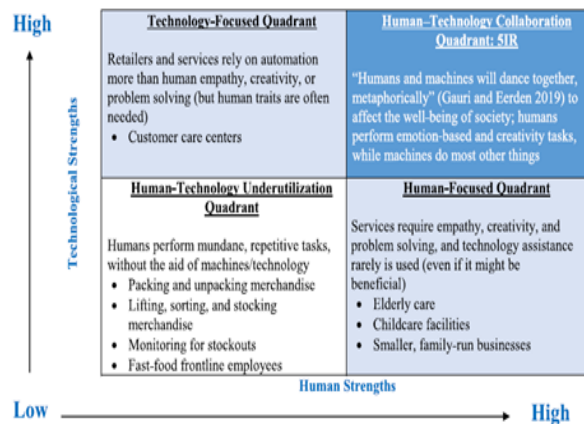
High

Technological Strengths

| Technology-Focused Quadrant<br><br>Retailers and services rely on automation more than human empathy, creativity, or problem solving (but human traits are often needed)<br>• Customer care centers | Human–Technology Collaboration Quadrant: 5IR<br><br>“Humans and machines will dance together, metaphorically” (Gauri and Eerden 2019) to affect the well-being of society; humans perform emotion-based and creativity tasks, while machines do most other things |
|---|---|
| Human-Technology Underutilization Quadrant<br><br>Humans perform mundane, repetitive tasks, without the aid of machines/technology<br>• Packing and unpacking merchandise<br>• Lifting, sorting, and stocking merchandise<br>• Monitoring for stockouts<br>• Fast-food frontline employees | Human-Focused Quadrant<br><br>Services require empathy, creativity, and problem solving, and technology assistance rarely is used (even if it might be beneficial)<br>• Elderly care<br>• Childcare facilities<br>• Smaller, family-run businesses |

Human Strengths

Low

High